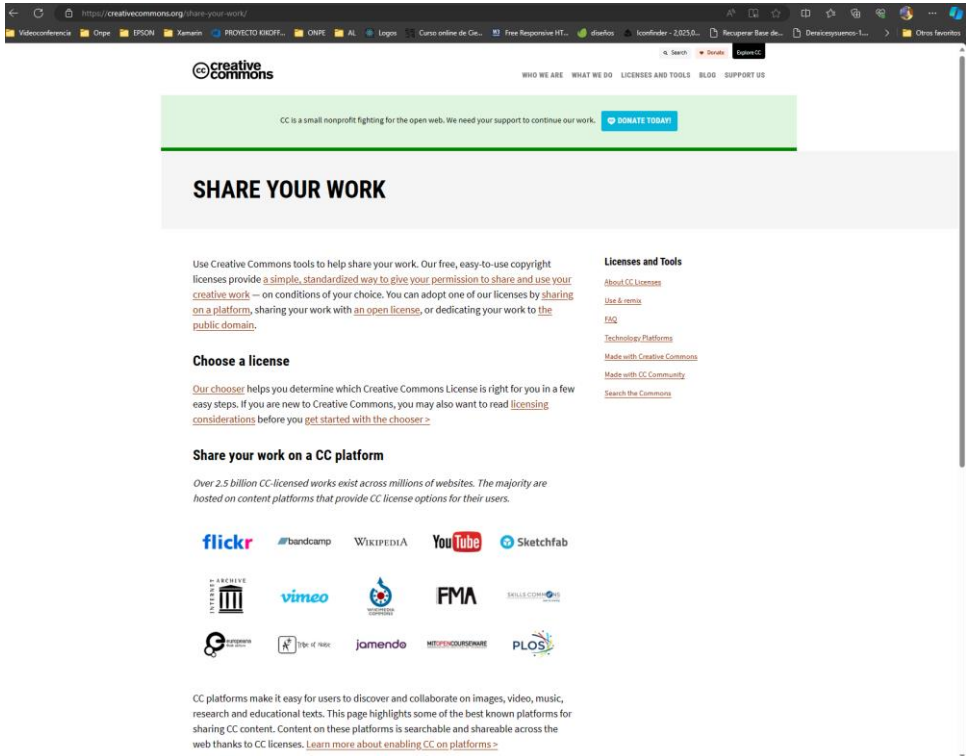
https://creativecommons.org/share-your-work/

Videoconferencia | Onpe | EPSON | Xamarin | PROYECTO KIKOFF... | ONPE | AL | Logos | Curso online de Ge... | Free Responsive HT... | diseños | Iconfinder - 2,025,0... | Recuperar Base de... | Deraicesysuenos-1... | Otros favoritos

Search | Donate | Explore CC

creative commons

WHO WE ARE | WHAT WE DO | LICENSES AND TOOLS | BLOG | SUPPORT US

CC is a small nonprofit fighting for the open web. We need your support to continue our work. DONATE TODAY!

SHARE YOUR WORK

Use Creative Commons tools to help share your work. Our free, easy-to-use copyright licenses provide a simple, standardized way to give your permission to share and use your creative work — on conditions of your choice. You can adopt one of our licenses by sharing on a platform, sharing your work with an open license, or dedicating your work to the public domain.

Choose a license

Our chooser helps you determine which Creative Commons License is right for you in a few easy steps. If you are new to Creative Commons, you may also want to read licensing considerations before you get started with the chooser >

Share your work on a CC platform

Over 2.5 billion CC-licensed works exist across millions of websites. The majority are hosted on content platforms that provide CC license options for their users.

flickr | bandcamp | WIKIPEDIA | YouTube | Sketchfab
INTERNET ARCHIVE | vimeo | WIKIMEDIA COMMONS | FMA | SKILLS COMMONS
europeana | Tribe of Noise | jamendo | MIT OPENCOURSEWARE | PLOS

CC platforms make it easy for users to discover and collaborate on images, video, music, research and educational texts. This page highlights some of the best known platforms for sharing CC content. Content on these platforms is searchable and shareable across the web thanks to CC licenses. Learn more about enabling CC on platforms >

Licenses and Tools
About CC Licenses
Use & remix
FAQ
Technology Platforms
Made with Creative Commons
Made with CC Community
Search the Commons